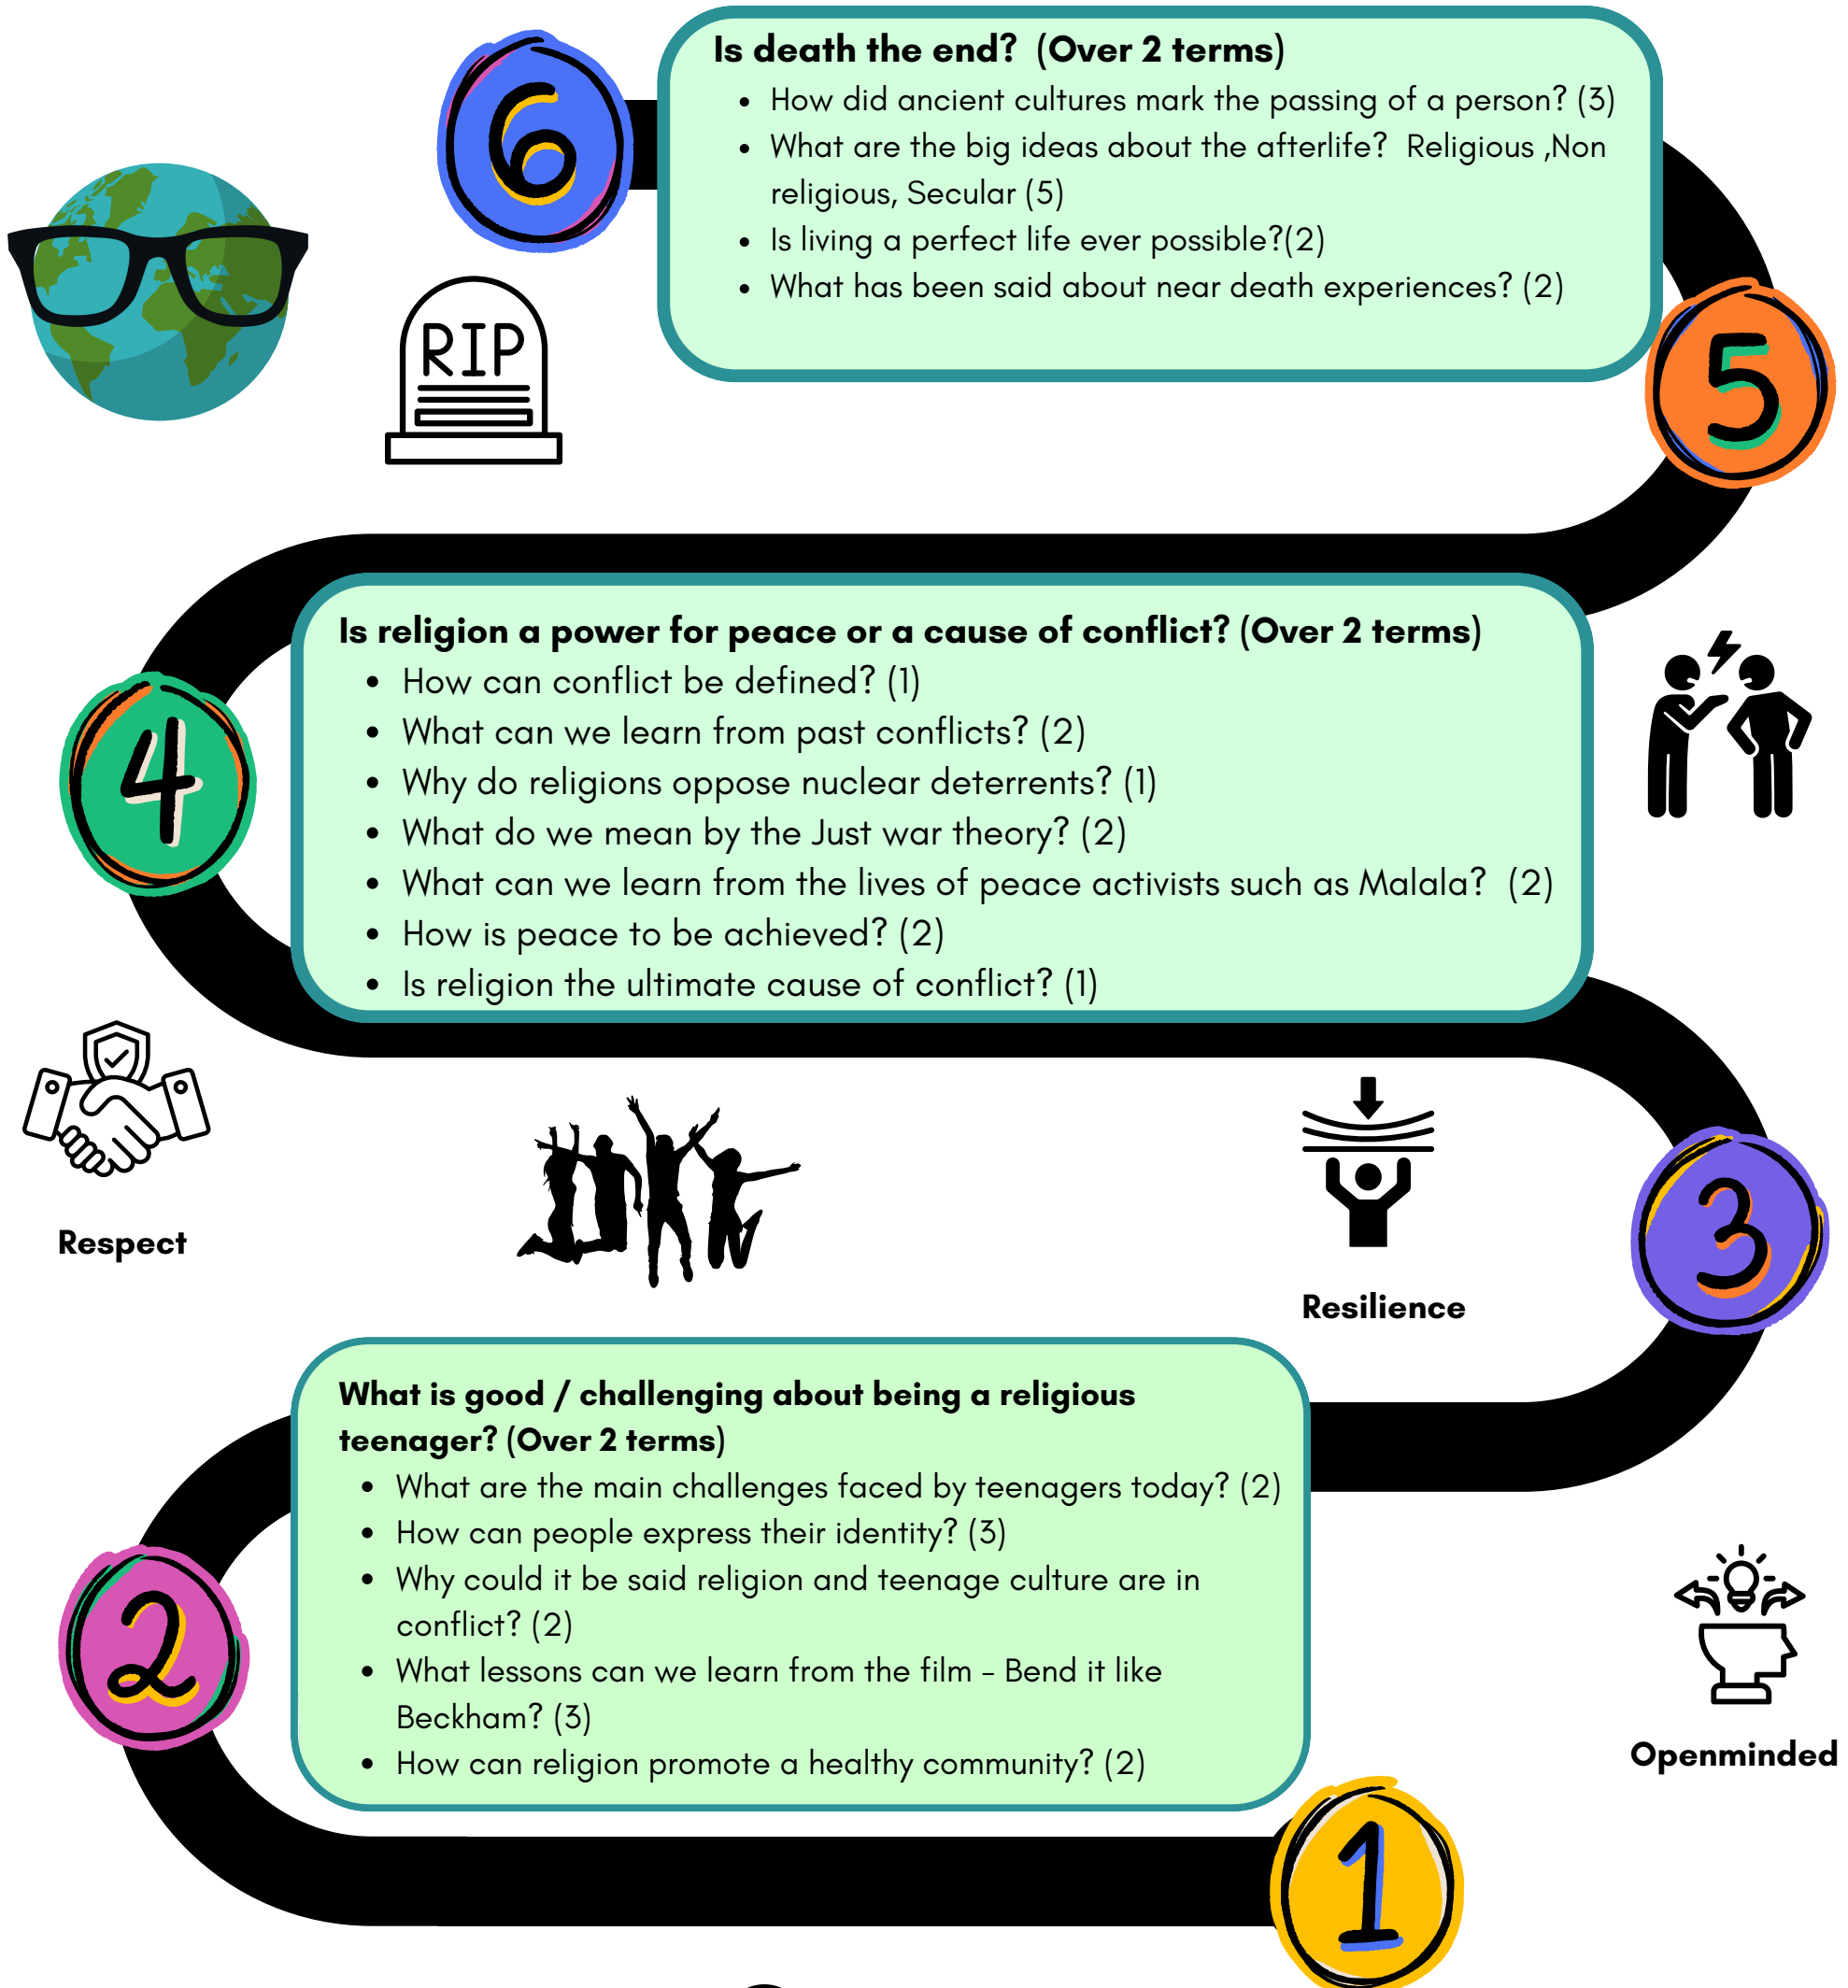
6

Is death the end? (Over 2 terms)
• How did ancient cultures mark the passing of a person? (3)
• What are the big ideas about the afterlife? Religious ,Non religious, Secular (5)
• Is living a perfect life ever possible?(2)
• What has been said about near death experiences? (2)

RIP

5

Is religion a power for peace or a cause of conflict? (Over 2 terms)
• How can conflict be defined? (1)
• What can we learn from past conflicts? (2)
• Why do religions oppose nuclear deterrents? (1)
• What do we mean by the Just war theory? (2)
• What can we learn from the lives of peace activists such as Malala? (2)
• How is peace to be achieved? (2)
• Is religion the ultimate cause of conflict? (1)

4

Respect

Resilience

3

What is good / challenging about being a religious teenager? (Over 2 terms)
• What are the main challenges faced by teenagers today? (2)
• How can people express their identity? (3)
• Why could it be said religion and teenage culture are in conflict? (2)
• What lessons can we learn from the film – Bend it like Beckham? (3)
• How can religion promote a healthy community? (2)

2

Openminded

1